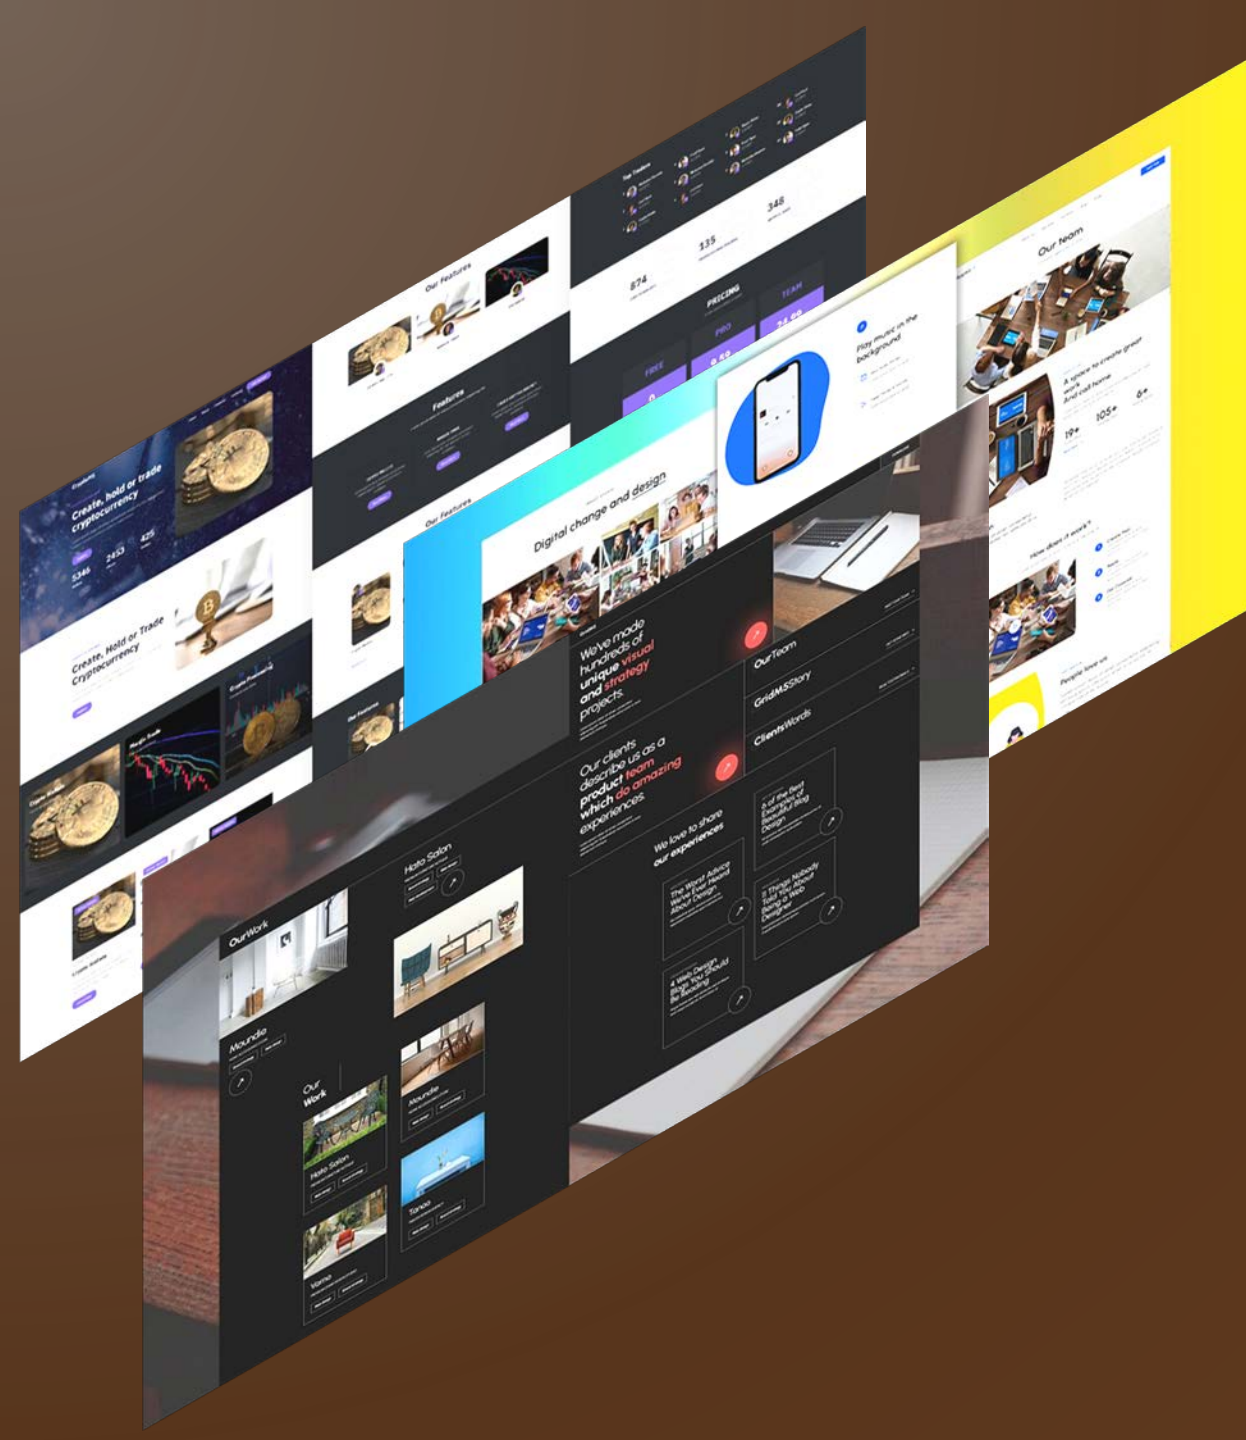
Create, hold or trade cryptocurrency

5346 2453 425

Create, Hold or Trade Cryptocurrency

Our Features

Features

Our Features

Top Traders

874 335 348

PRICING

FREE PRO TEAM

Our team

A space to create great work And call home

19+ 105+ 6+

How does it work?

People love us

Play music in the background

Digital change and design

We've made hundreds of unique visual and strategy projects.

Our clients describe us as a product team which do amazing experiences.

We love to share our experiences

OurTeam

GridMStory

ClientsWords

The Worst Advice We've Ever Heard About Design

6 of the Best Examples of Beautiful Blog Design

4 Web Design Blogs You Should Be Reading

5 Things Nobody Told You About Being a Web Designer

OurWork

Hato Salon

Moundle

Our Work

Hato Salon

Moundle

Tanoo

Vamo